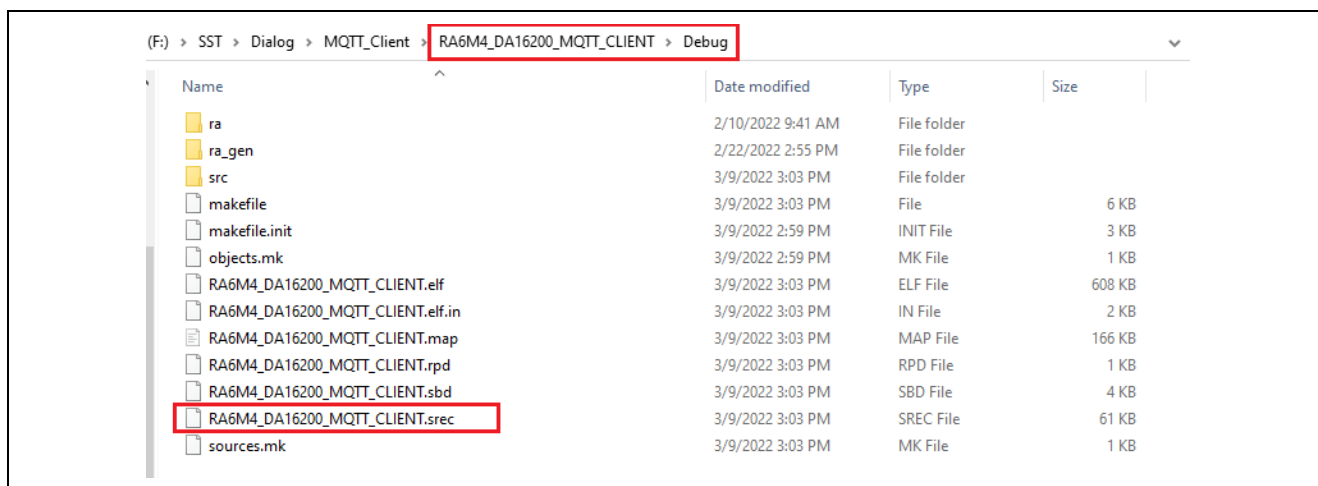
(F:) > SST > Dialog > MQTT_Client > RA6M4_DA16200_MQTT_CLIENT > Debug

| Name | Date modified | Type | Size |
|---|---|---|---|
| ra | 2/10/2022 9:41 AM | File folder | |
| ra_gen | 2/22/2022 2:55 PM | File folder | |
| src | 3/9/2022 3:03 PM | File folder | |
| makefile | 3/9/2022 3:03 PM | File | 6 KB |
| makefile.init | 3/9/2022 2:59 PM | INIT File | 3 KB |
| objects.mk | 3/9/2022 2:59 PM | MK File | 1 KB |
| RA6M4_DA16200_MQTT_CLIENT.elf | 3/9/2022 3:03 PM | ELF File | 608 KB |
| RA6M4_DA16200_MQTT_CLIENT.elf.in | 3/9/2022 3:03 PM | IN File | 2 KB |
| RA6M4_DA16200_MQTT_CLIENT.map | 3/9/2022 3:03 PM | MAP File | 166 KB |
| RA6M4_DA16200_MQTT_CLIENT.rpd | 3/9/2022 3:03 PM | RPD File | 1 KB |
| RA6M4_DA16200_MQTT_CLIENT.sbd | 3/9/2022 3:03 PM | SBD File | 4 KB |
| RA6M4_DA16200_MQTT_CLIENT.srec | 3/9/2022 3:03 PM | SREC File | 61 KB |
| sources.mk | 3/9/2022 3:03 PM | MK File | 1 KB |